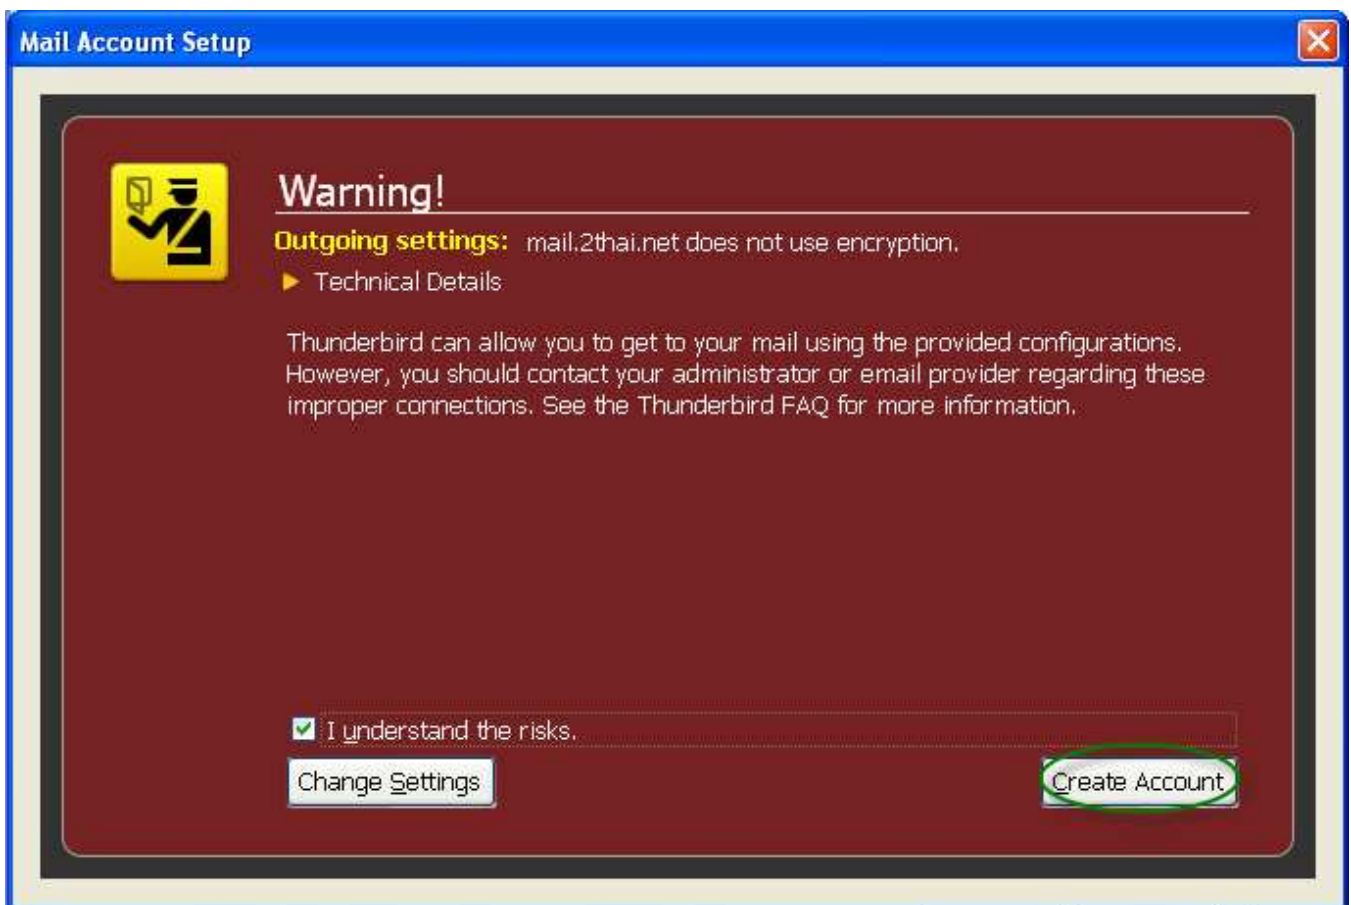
Mail Account Setup

Warning!

Outgoing settings: mail.2thai.net does not use encryption.

Technical Details

Thunderbird can allow you to get to your mail using the provided configurations. However, you should contact your administrator or email provider regarding these improper connections. See the Thunderbird FAQ for more information.

I understand the risks.

Change Settings

Create Account